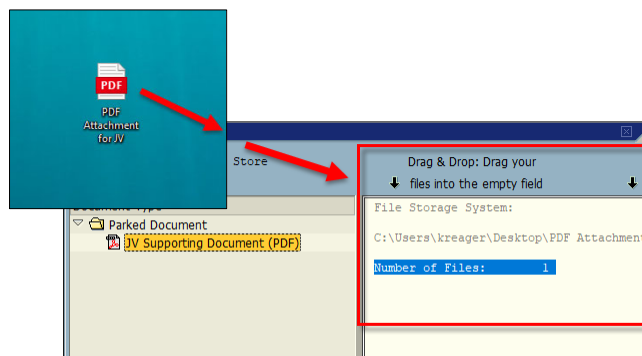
PDF

PDF Attachment for JV

Store

Drag & Drop: Drag your

files into the empty field

Parked Document

JV Supporting Document (PDF)

File Storage System:

C:\Users\kreager\Desktop\PDF Attachment

Number of Files: 1